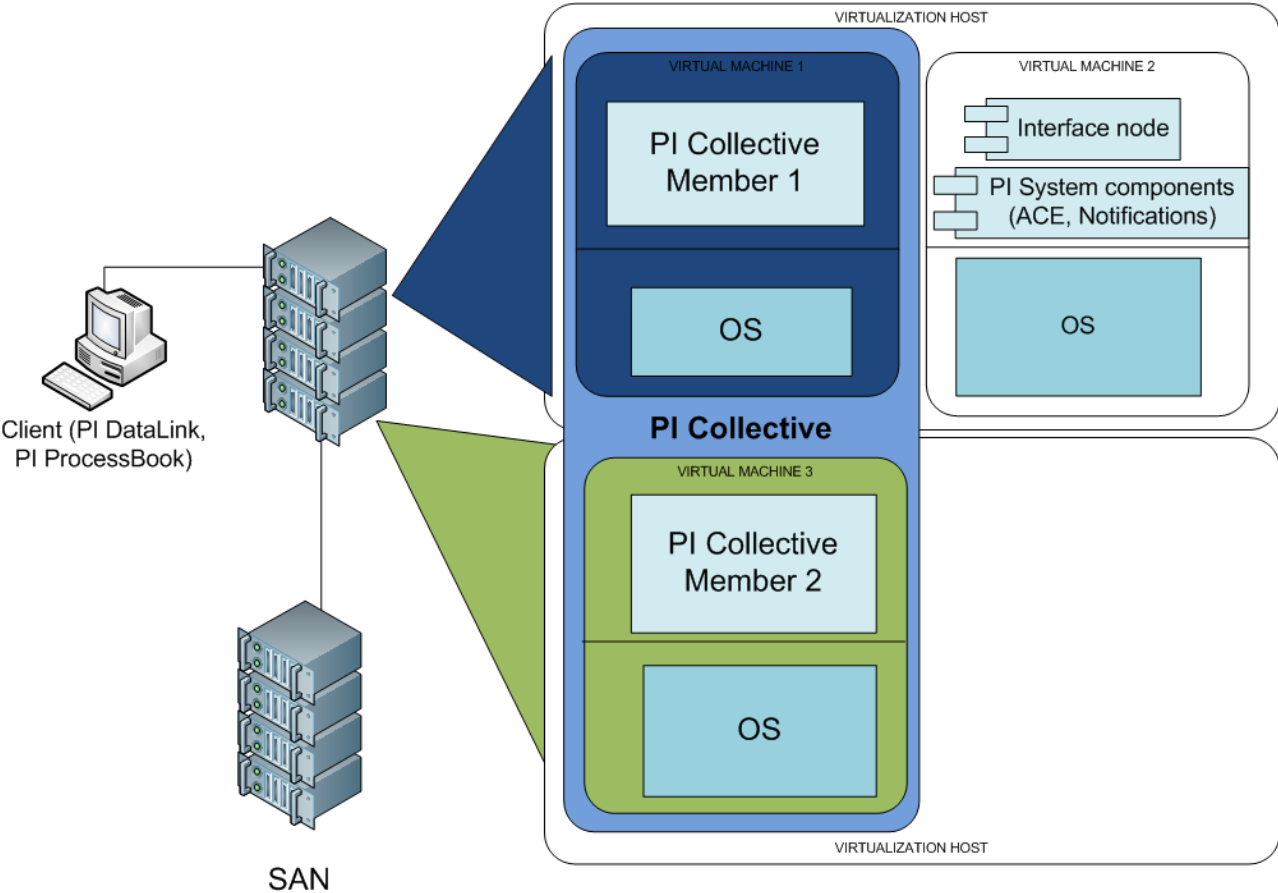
VIRTUALIZATION HOST

VIRTUAL MACHINE 1

PI Collective Member 1

OS

VIRTUAL MACHINE 2

Interface node

PI System components (ACE, Notifications)

OS

Client (PI DataLink, PI ProcessBook)

PI Collective

VIRTUAL MACHINE 3

PI Collective Member 2

OS

VIRTUALIZATION HOST

SAN